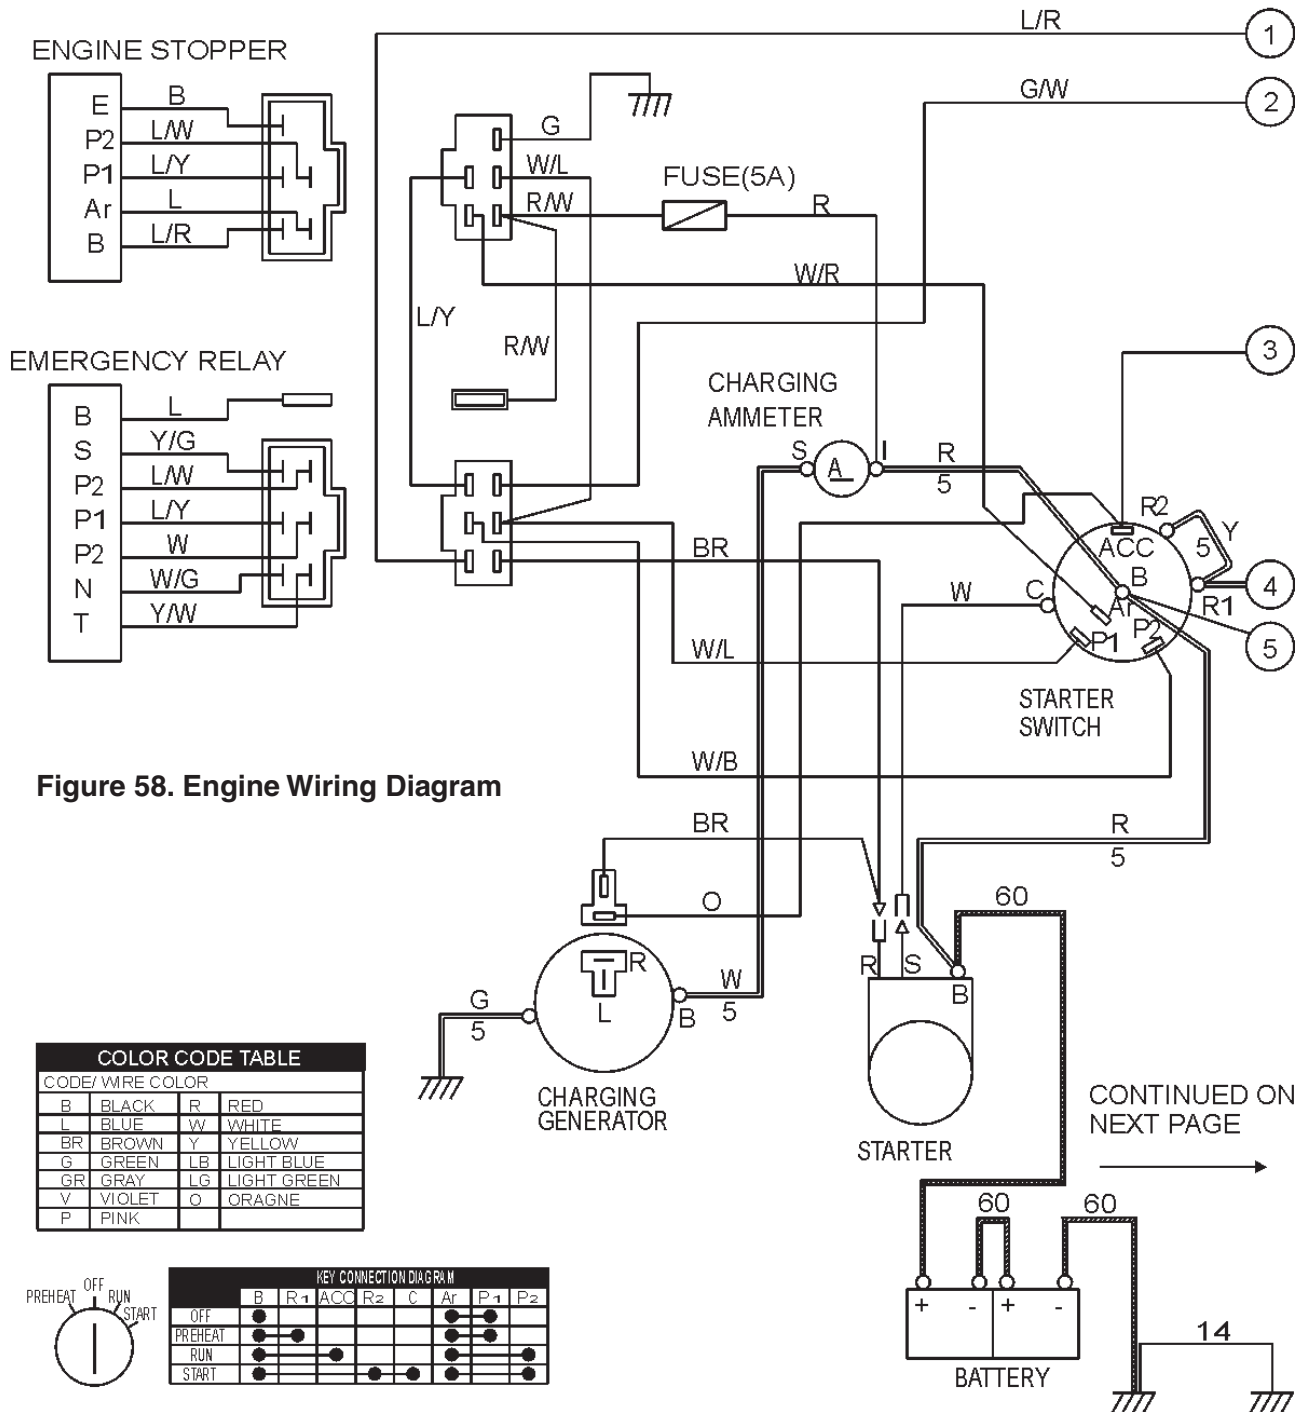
ENGINE STOPPER

E
P2
P1
Ar
B

B
L/W
L/Y
L
L/R

EMERGENCY RELAY

B
S
P2
P1
P2
N
T

L
Y/G
L/W
L/Y
W
W/G
Y/W

L/R
1
G/W
2
G
W/L
R/W
FUSE(5A)
R
W/R
L/Y
R/W
CHARGING AMMETER
S
A
I
R
5
3
R2
ACC
5
Y
B
4
Ar
R1
C
P1
P2
5
W
BR
W/L
STARTER SWITCH
W/B

Figure 58. Engine Wiring Diagram

BR
R
5
O
60
R
S
B
T
R
L
W
5
B
G
5

CHARGING GENERATOR

STARTER

CONTINUED ON NEXT PAGE

60
60
+
-
+
-
BATTERY
14

| COLOR CODE TABLE | | | |
|---|---|---|---|
| CODE/ WIRE COLOR | | | |
| B | BLACK | R | RED |
| L | BLUE | W | WHITE |
| BR | BROWN | Y | YELLOW |
| G | GREEN | LB | LIGHT BLUE |
| GR | GRAY | LG | LIGHT GREEN |
| V | VIOLET | O | ORAGNE |
| P | PINK | | |

PREHEAT OFF RUN START

KEY CONNECTION DIAGRAM

| | B | R1 | ACC | R2 | C | Ar | P1 | P2 |
|---|---|---|---|---|---|---|---|---|
| OFF | | | | | | ● | ● | |
| PREHEAT | ● | ● | | | | ● | ● | |
| RUN | ● | | ● | | | ● | | ● |
| START | ● | | | ● | ● | ● | | ● |